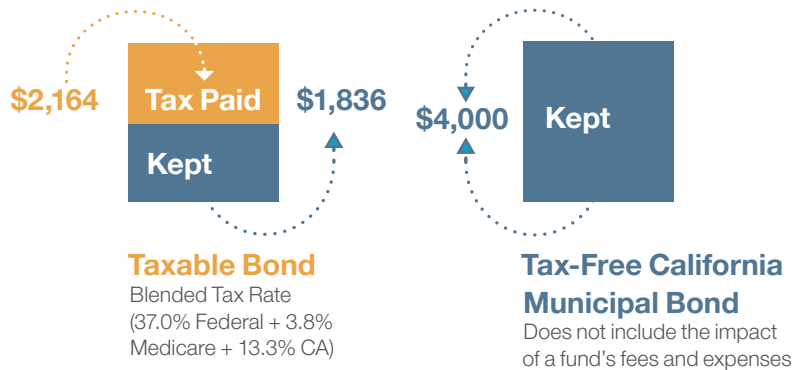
$2,164

Tax Paid

$1,836

Kept

Taxable Bond

Blended Tax Rate (37.0% Federal + 3.8% Medicare + 13.3% CA)

$4,000

Kept

Tax-Free California Municipal Bond

Does not include the impact of a fund's fees and expenses